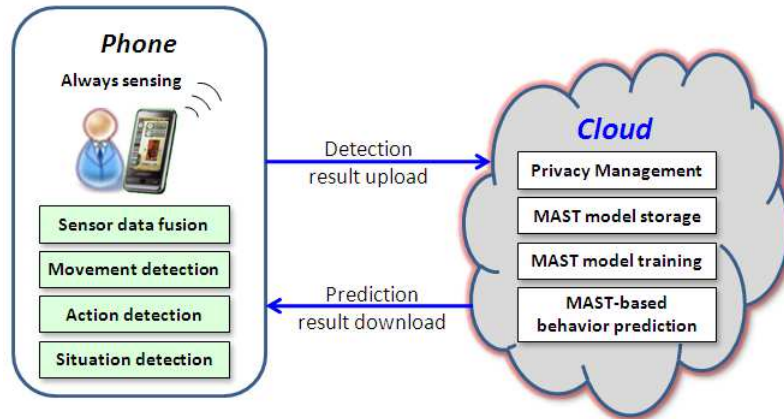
Phone

Always sensing

Sensor data fusion

Movement detection

Action detection

Situation detection

Detection result upload

Prediction result download

Cloud

Privacy Management

MAST model storage

MAST model training

MAST-based behavior prediction